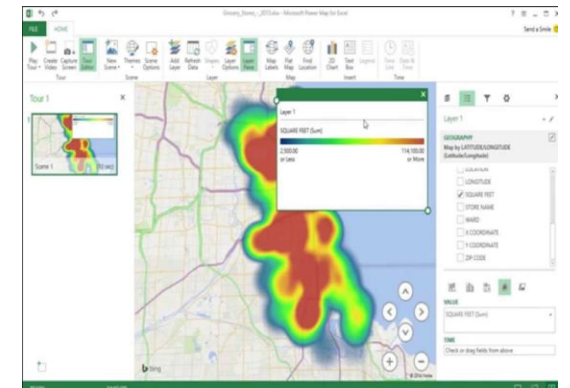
Grocery_Stores_2013.xlsx - Microsoft Power Map for Excel

FILE HOME

Send a Smile

Play Tour Create Video Capture Screen Tour Editor New Scene Themes Scene Options Add Layer Refresh Data Shapes Layer Options Layer Pane Map Labels Flat Map Find Location 2D Chart Text Box Legend Time Line Date & Time

Tour Scene Layer Map Insert Time

Tour 1

Scene 1 (10 sec)

Layer 1

SQUARE FEET (Sum)

2,500.00 or Less

114,100.00 or More

Layer 1

GEOGRAPHY

Map by LATITUDE/LONGITUDE (Latitude/Longitude)

LOCATION

LONGITUDE

SQUARE FEET

STORE NAME

WARD

X COORDINATE

Y COORDINATE

ZIP CODE

VALUE

SQUARE FEET (Sum)

TIME

Check or drag fields from above

bing

© 2014 Nokia